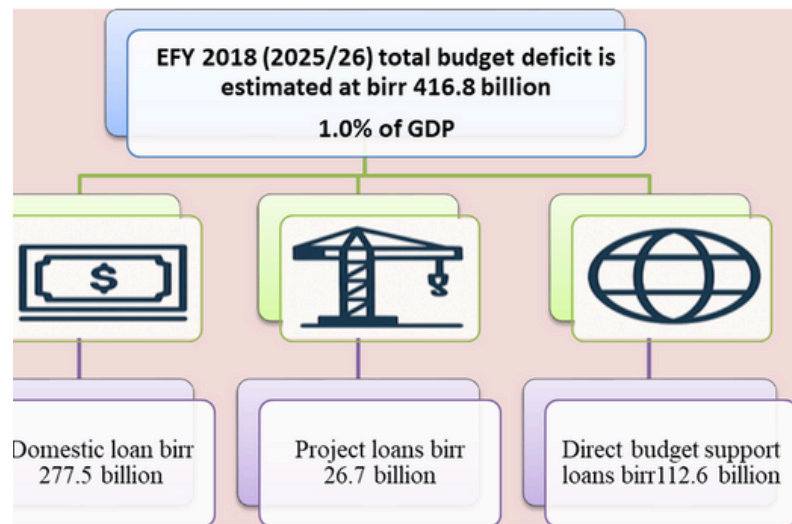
EFY 2018 (2025/26) total budget deficit is estimated at birr 416.8 billion

1.0% of GDP

$

Domestic loan birr 277.5 billion

Project loans birr 26.7 billion

Direct budget support loans birr112.6 billion